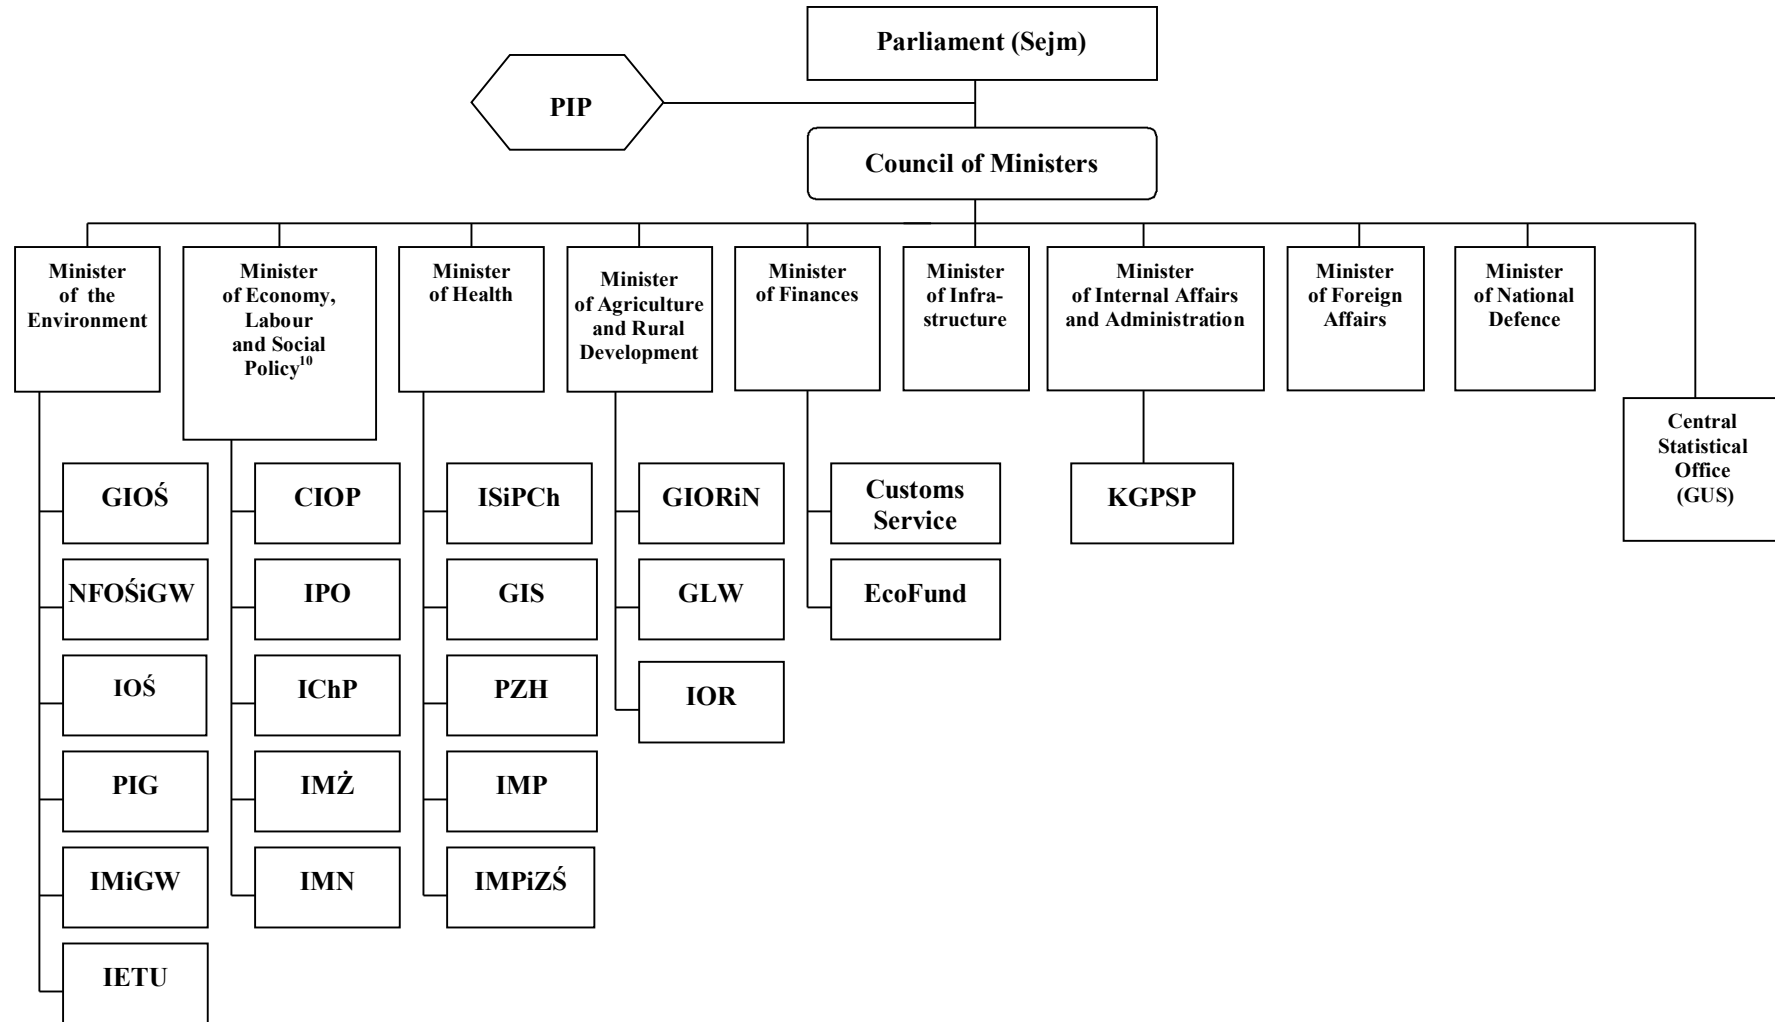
Parliament (Sejm)

PIP

Council of Ministers

Minister of the Environment

Minister of Economy, Labour and Social Policy$^{10}$

Minister of Health

Minister of Agriculture and Rural Development

Minister of Finances

Minister of Infrastructure

Minister of Internal Affairs and Administration

Minister of Foreign Affairs

Minister of National Defence

Central Statistical Office (GUS)

GIOŚ

NFOŚiGW

IOŚ

PIG

IMiGW

IETU

CIOP

IPO

IChP

IMŻ

IMN

ISiPCh

GIS

PZH

IMP

IMPiZŚ

GIORiN

GLW

IOR

Customs Service

EcoFund

KGPSP